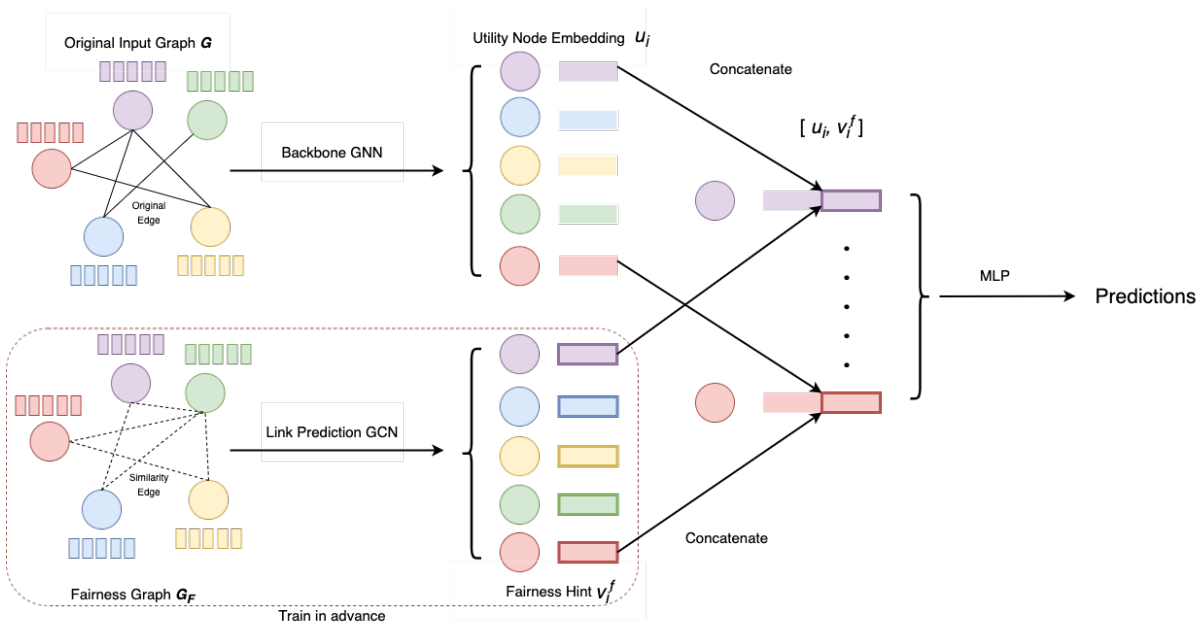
Original Input Graph $\boldsymbol{G}$

Original Edge

Backbone GNN

Utility Node Embedding $u_i$

Concatenate

$[\ u_i,\ v_i^f\ ]$

MLP

Predictions

Similarity Edge

Link Prediction GCN

Concatenate

Fairness Graph $\boldsymbol{G_F}$

Fairness Hint $v_i^f$

Train in advance